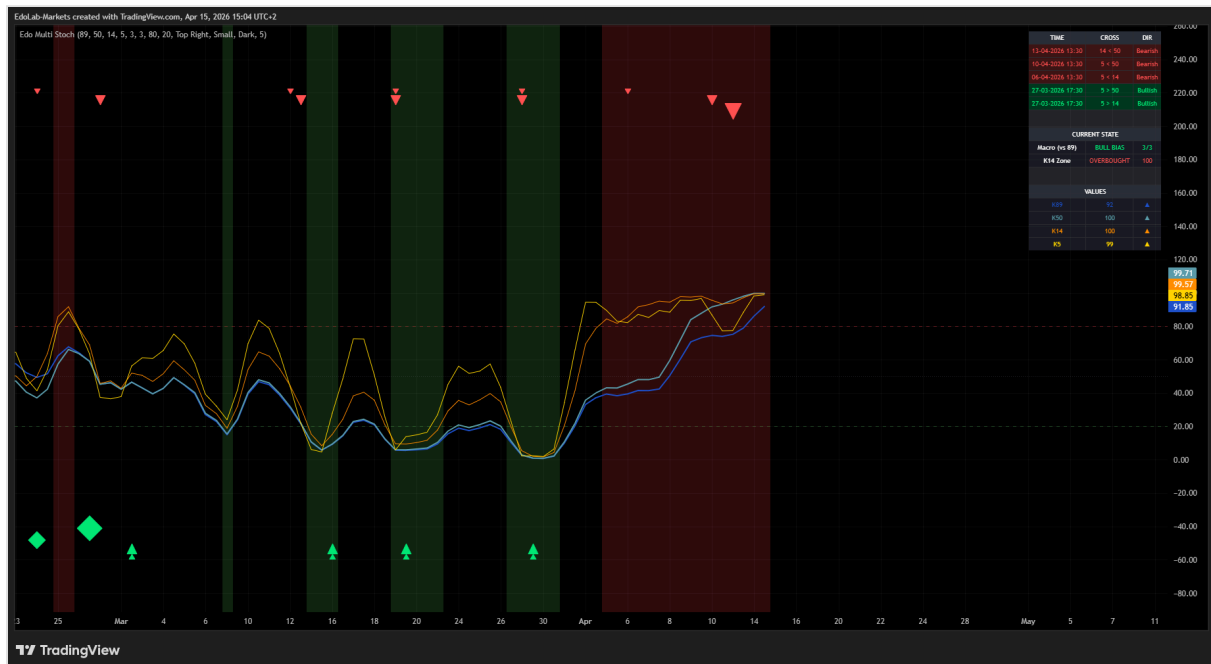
EdoLab-Markets created with TradingView.com, Apr 15, 2026 15:04 UTC+2

Edo Multi Stoch (89, 50, 14, 5, 3, 3, 80, 20, Top Right, Small, Dark, 5)

| TIME | CROSS | DIR |
|---|---|---|
| 13-04-2026 13:30 | 14 < 50 | Bearish |
| 10-04-2026 13:30 | 5 < 50 | Bearish |
| 06-04-2026 13:30 | 5 < 14 | Bearish |
| 27-03-2026 17:30 | 5 > 50 | Bullish |
| 27-03-2026 17:30 | 5 > 14 | Bullish |

CURRENT STATE

| Macro (vs 89) | BULL BIAS | 3/3 |
|---|---|---|
| K14 Zone | OVERBOUGHT | 100 |

VALUES

| K89 | 92 | ▲ |
|---|---|---|
| K50 | 100 | ▲ |
| K14 | 100 | ▲ |
| K5 | 99 | ▲ |

260.00
240.00
220.00
200.00
180.00
160.00
140.00
120.00
99.71
99.57
98.85
91.85
80.00
60.00
40.00
20.00
0.00
-20.00
-40.00
-60.00
-80.00

3 25 Mar 4 6 8 10 12 14 16 18 20 22 24 26 28 30 Apr 6 8 10 12 14 16 18 20 22 24 26 28 30 May 5 7 9 11

TradingView